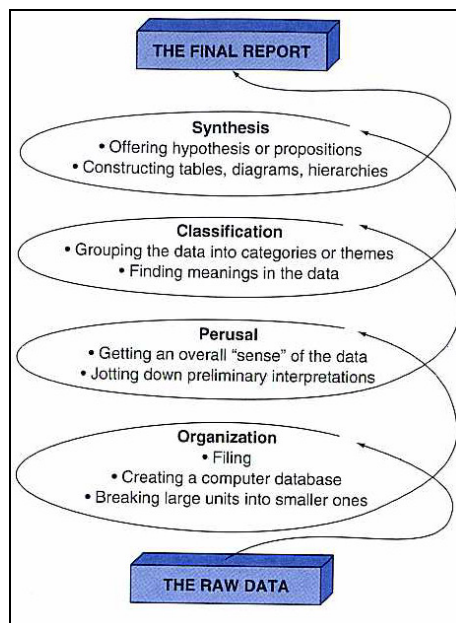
THE FINAL REPORT

Synthesis
• Offering hypothesis or propositions
• Constructing tables, diagrams, hierarchies

Classification
• Grouping the data into categories or themes
• Finding meanings in the data

Perusal
• Getting an overall "sense" of the data
• Jotting down preliminary interpretations

Organization
• Filing
• Creating a computer database
• Breaking large units into smaller ones

THE RAW DATA